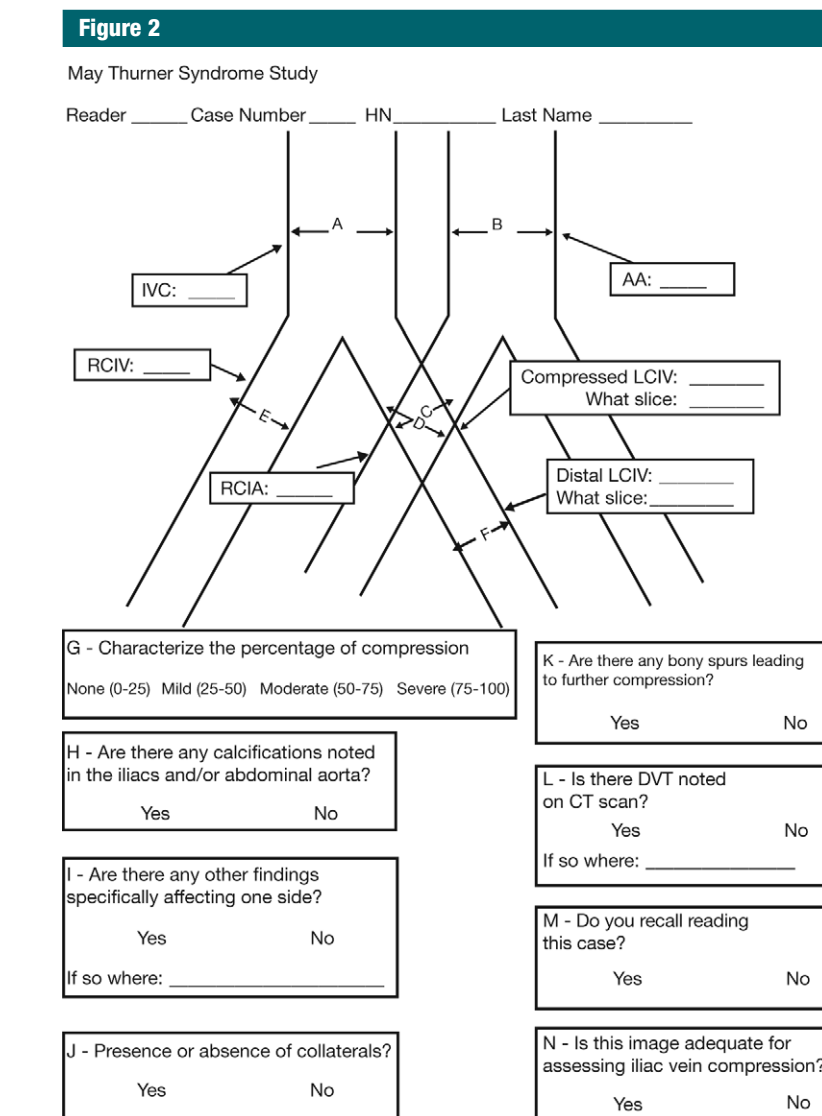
Figure 2

May Thurner Syndrome Study

Reader ______ Case Number _____ HN __________ Last Name _________

A

B

IVC: _____

AA: _____

RCIV: _____

Compressed LCIV: _______
What slice: _______

E

C

D

RCIA: ______

Distal LCIV: _______
What slice: ________

F

G - Characterize the percentage of compression

None (0-25) Mild (25-50) Moderate (50-75) Severe (75-100)

K - Are there any bony spurs leading to further compression?

Yes No

H - Are there any calcifications noted in the iliacs and/or abdominal aorta?

Yes No

L - Is there DVT noted on CT scan?

Yes No

If so where: _____________

I - Are there any other findings specifically affecting one side?

Yes No

If so where: ____________________

M - Do you recall reading this case?

Yes No

J - Presence or absence of collaterals?

Yes No

N - Is this image adequate for assessing iliac vein compression?

Yes No